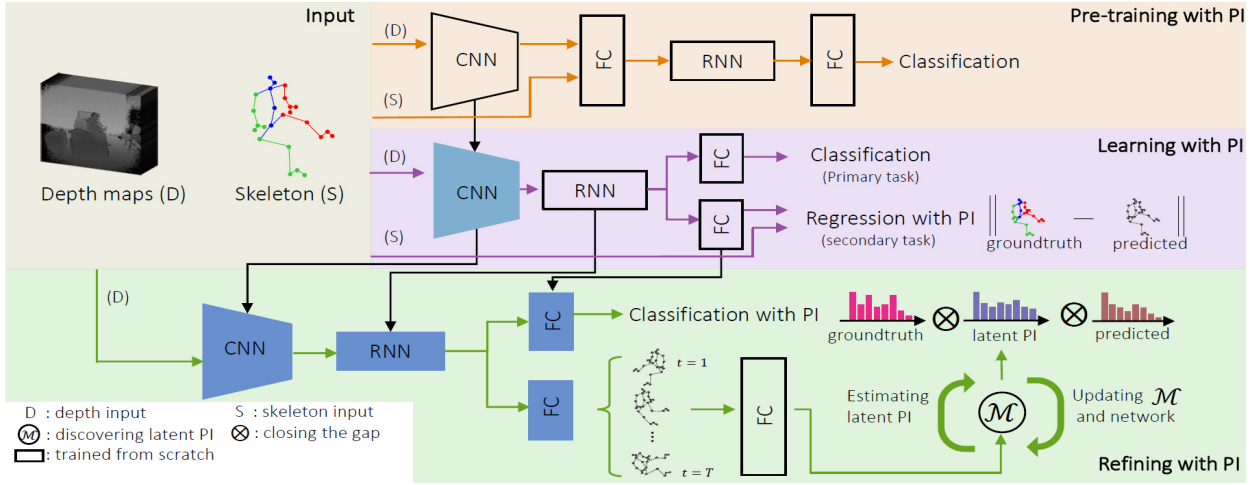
Input

Pre-training with PI

(D)

CNN

FC

RNN

FC

Classification

(S)

Depth maps (D)

Skeleton (S)

Learning with PI

(D)

CNN

RNN

FC

Classification

(Primary task)

FC

Regression with PI

(secondary task)

groundtruth

predicted

(S)

(D)

CNN

RNN

FC

Classification with PI

groundtruth

latent PI

predicted

FC

$t = 1$

...

$t = T$

FC

Estimating latent PI

$\mathcal{M}$

Updating $\mathcal{M}$ and network

D : depth input

S : skeleton input

$\mathcal{M}$ : discovering latent PI

$\otimes$ : closing the gap

trained from scratch

Refining with PI